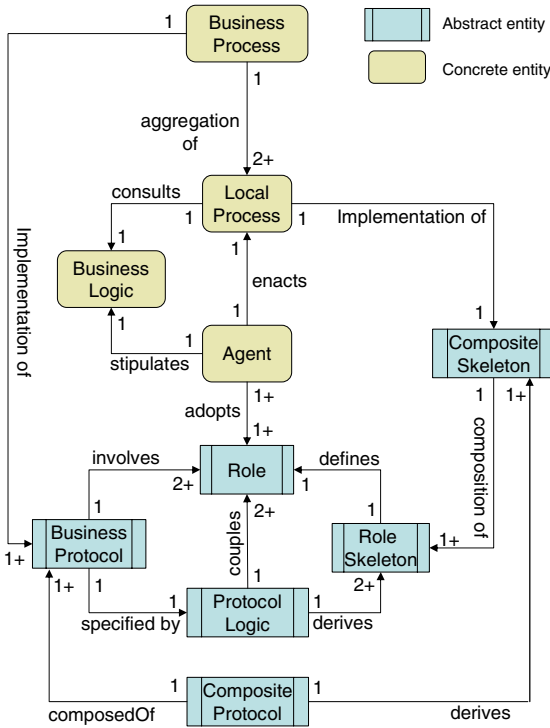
Abstract entity
Concrete entity

Business Process
1
1
aggregation of
2+
Local Process
consults
1
1
Implementation of
1
Business Logic
1
enacts
1
Implementation of
1
stipulates
1
Agent
Composite Skeleton
1
1+
adopts
1+
1+
composition of
involves
Role
defines
1
2+
1
1
2+
couples
1
Business Protocol
Role Skeleton
1+
1+
1+
1
2+
1
Protocol Logic
1
specified by
derives
1
Composite Protocol
1
composedOf
derives